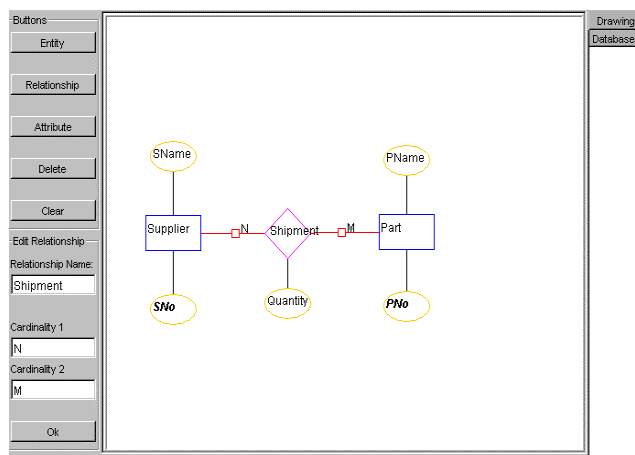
Buttons

Entity

Relationship

Attribute

Delete

Clear

Edit Relationship

Relationship Name:

Shipment

Cardinality 1

N

Cardinality 2

M

Ok

SName

Supplier

N

Shipment

M

Part

PName

SNo

Quantity

PNo

Drawing

Database